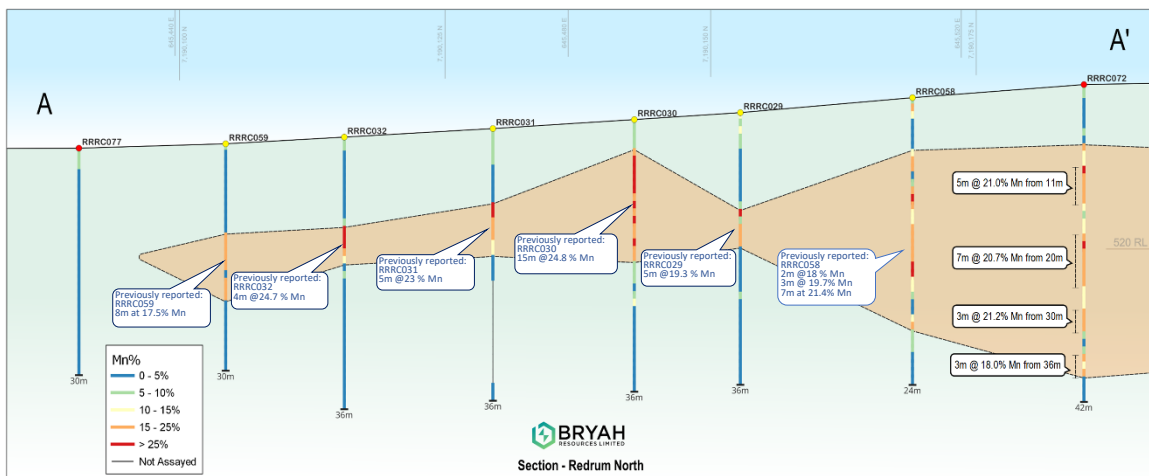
A

A'

RRRC077
RRRC059
RRRC032
RRRC031
RRRC030
RRRC029
RRRC058
RRRC072

Previously reported:
RRRC059
8m at 17.5% Mn

Previously reported:
RRRC032
4m @24.7 % Mn

Previously reported:
RRRC031
5m @23 % Mn

Previously reported:
RRRC030
15m @24.8 % Mn

Previously reported:
RRRC029
5m @19.3 % Mn

Previously reported:
RRRC058
2m @18 % Mn
3m @ 19.7% Mn
7m at 21.4% Mn

5m @ 21.0% Mn from 11m

7m @ 20.7% Mn from 20m

3m @ 21.2% Mn from 30m

3m @ 18.0% Mn from 36m

520 RL

30m
30m
36m
36m
36m
36m
24m
42m

Mn%
0 - 5%
5 - 10%
10 - 15%
15 - 25%
> 25%
Not Assayed

BRYAH
RESOURCES LIMITED

Section - Redrum North